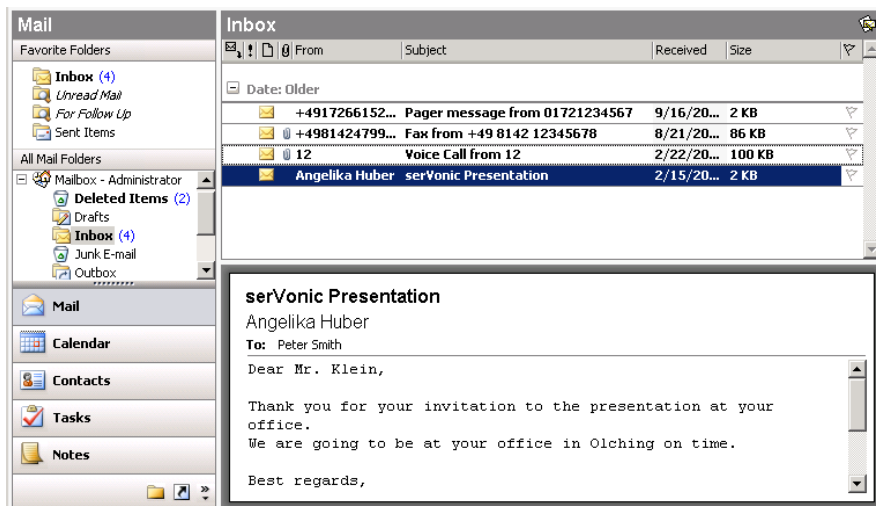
Mail

Favorite Folders

Inbox (4)
Unread Mail
For Follow Up
Sent Items

All Mail Folders

Mailbox - Administrator
Deleted Items (2)
Drafts
Inbox (4)
Junk E-mail
Outbox

Mail
Calendar
Contacts
Tasks
Notes

Inbox

| From | Subject | Received | Size |
|---|---|---|---|
| Date: Older | | | |
| +4917266152... | Pager message from 01721234567 | 9/16/20... | 2 KB |
| +4981424799... | Fax from +49 8142 12345678 | 8/21/20... | 86 KB |
| 12 | Voice Call from 12 | 2/22/20... | 100 KB |
| Angelika Huber | serVonic Presentation | 2/15/20... | 2 KB |

serVonic Presentation
Angelika Huber
To: Peter Smith

Dear Mr. Klein,

Thank you for your invitation to the presentation at your office.
We are going to be at your office in Olching on time.

Best regards,